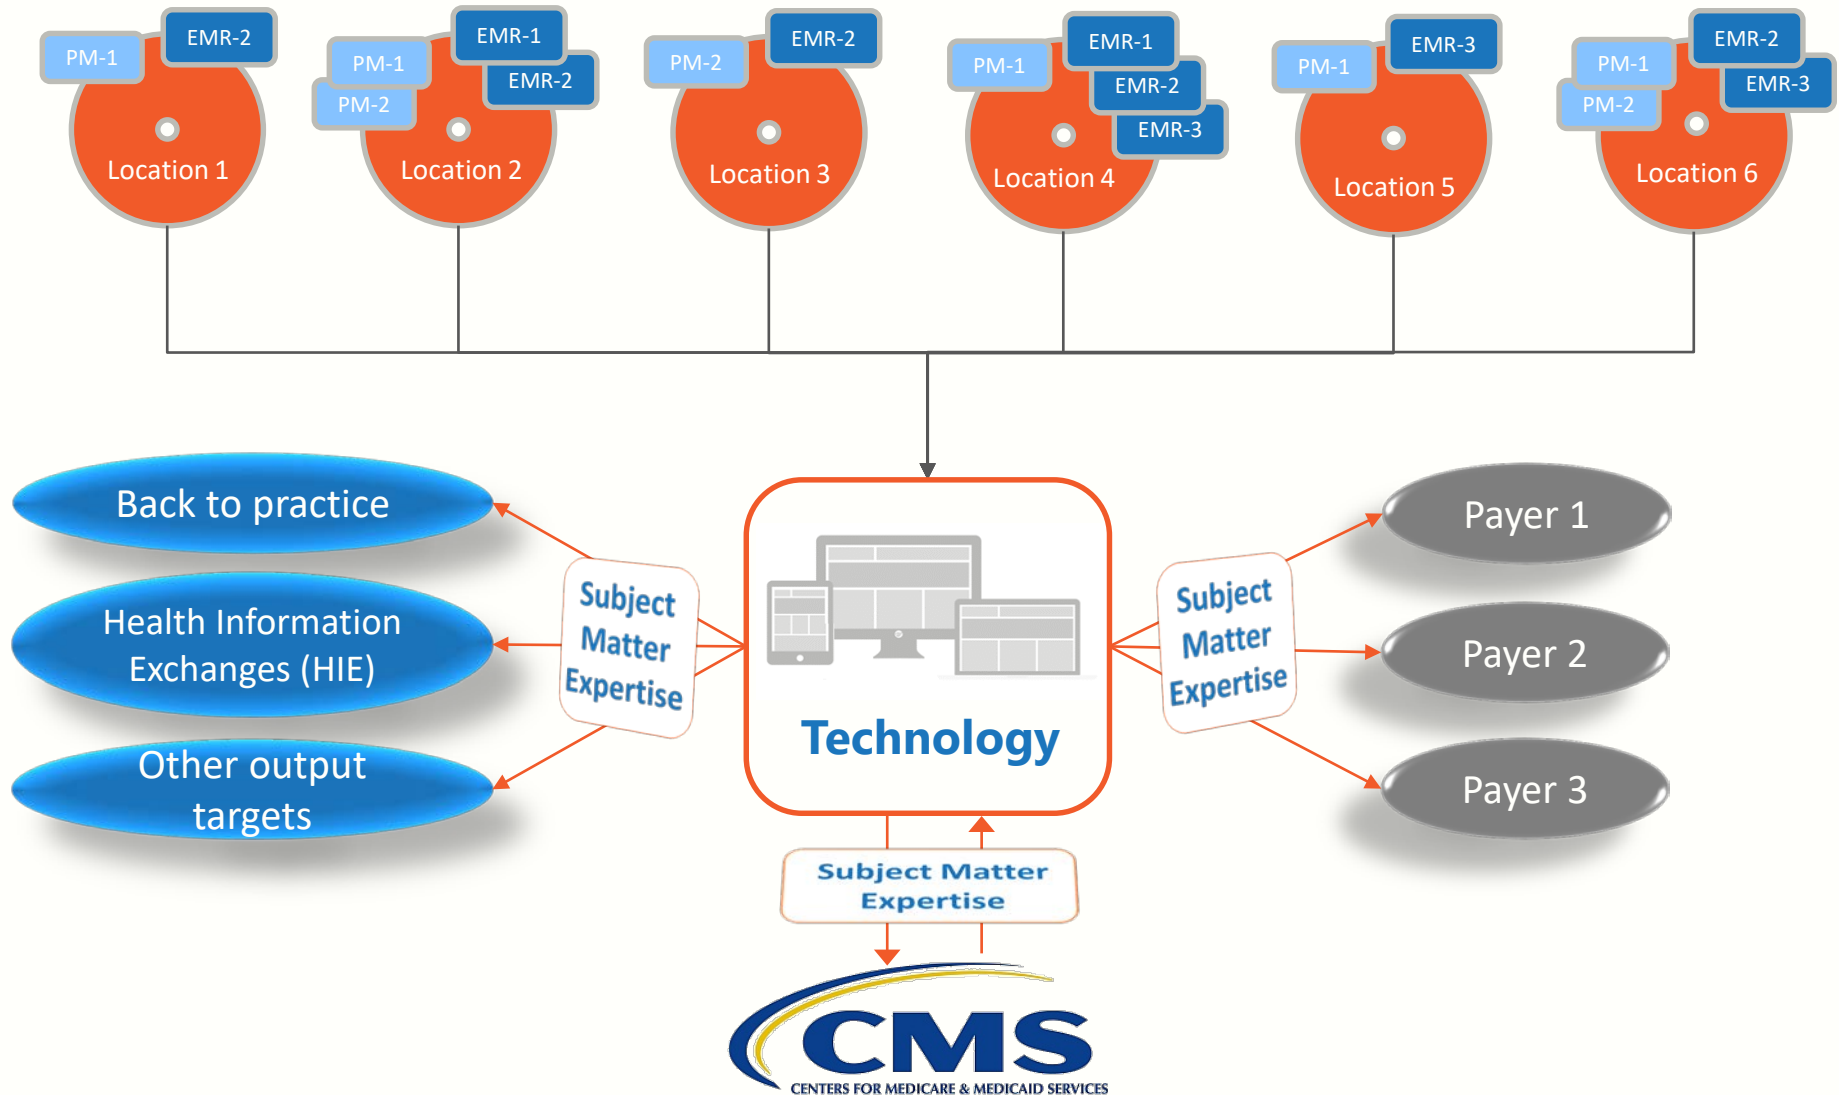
PM-1
EMR-2
Location 1

PM-1
PM-2
EMR-1
EMR-2
Location 2

PM-2
EMR-2
Location 3

PM-1
EMR-1
EMR-2
EMR-3
Location 4

PM-1
EMR-3
Location 5

PM-1
PM-2
EMR-2
EMR-3
Location 6

Back to practice

Health Information Exchanges (HIE)

Other output targets

Subject Matter Expertise

Technology

Subject Matter Expertise

Payer 1

Payer 2

Payer 3

Subject Matter Expertise

CMS
CENTERS FOR MEDICARE & MEDICAID SERVICES